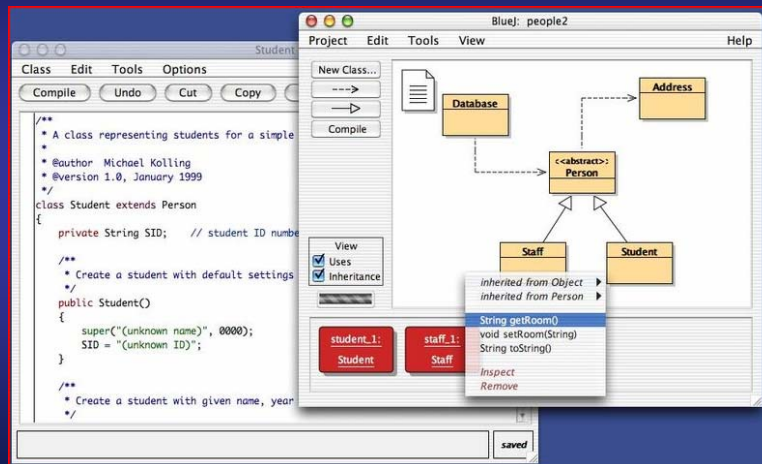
Student

Class Edit Tools Options

Compile Undo Cut Copy

/**
 * A class representing students for a simple
 *
 * @author Michael Kolling
 * @version 1.0, January 1999
 */
class Student extends Person
{
    private String SID;    // student ID numbe

    /**
     * Create a student with default settings
     */
    public Student()
    {
        super("(unknown name)", 0000);
        SID = "(unknown ID)";
    }

    /**
     * Create a student with given name, year
     */

saved

BlueJ: people2

Project Edit Tools View Help

New Class...

Compile

Database

Address

<<abstract>>
Person

Staff

Student

View
Uses
Inheritance

student_1:
Student

staff_1:
Staff

inherited from Object
inherited from Person
String getRoom()
void setRoom(String)
String toString()
Inspect
Remove